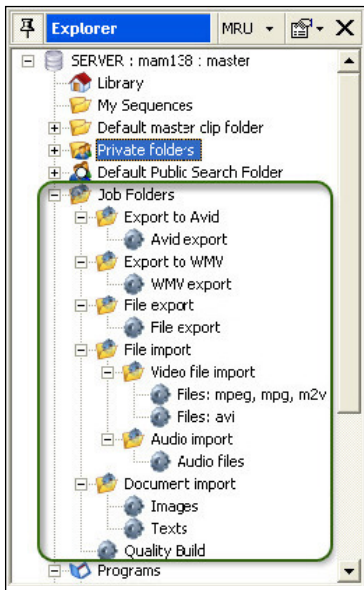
Explorer
MRU
SERVER : mam138 : master
Library
My Sequences
Default master clip folder
Private folders
Default Public Search Folder
Job Folders
Export to Avid
Avid export
Export to WMV
WMV export
File export
File export
File import
Video file import
Files: mpeg, mpg, m2v
Files: avi
Audio import
Audio files
Document import
Images
Texts
Quality Build
Programs